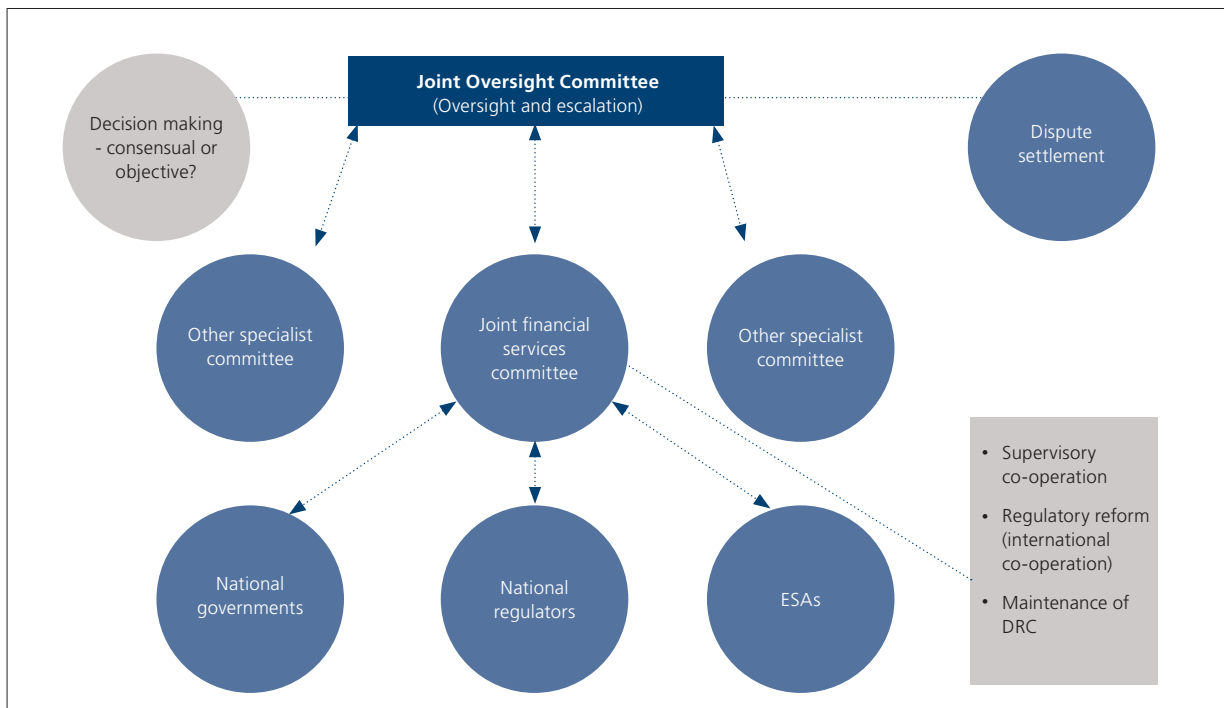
Decision making - consensual or objective?

Joint Oversight Committee
(Oversight and escalation)

Dispute settlement

Other specialist committee

Joint financial services committee

Other specialist committee

- Supervisory co-operation
- Regulatory reform (international co-operation)
- Maintenance of DRC

National governments

National regulators

ESAs